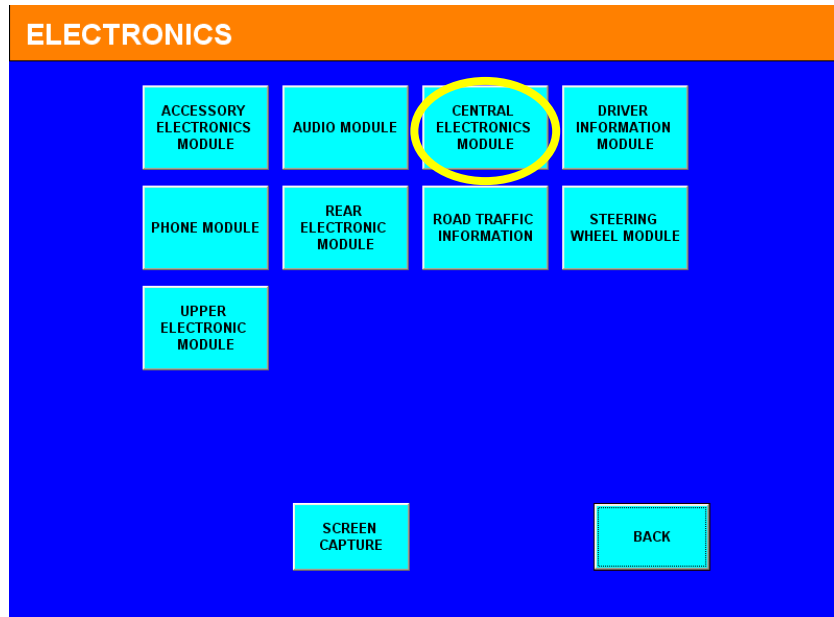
ELECTRONICS

ACCESSORY ELECTRONICS MODULE

AUDIO MODULE

CENTRAL ELECTRONICS MODULE

DRIVER INFORMATION MODULE

PHONE MODULE

REAR ELECTRONIC MODULE

ROAD TRAFFIC INFORMATION

STEERING WHEEL MODULE

UPPER ELECTRONIC MODULE

SCREEN CAPTURE

BACK